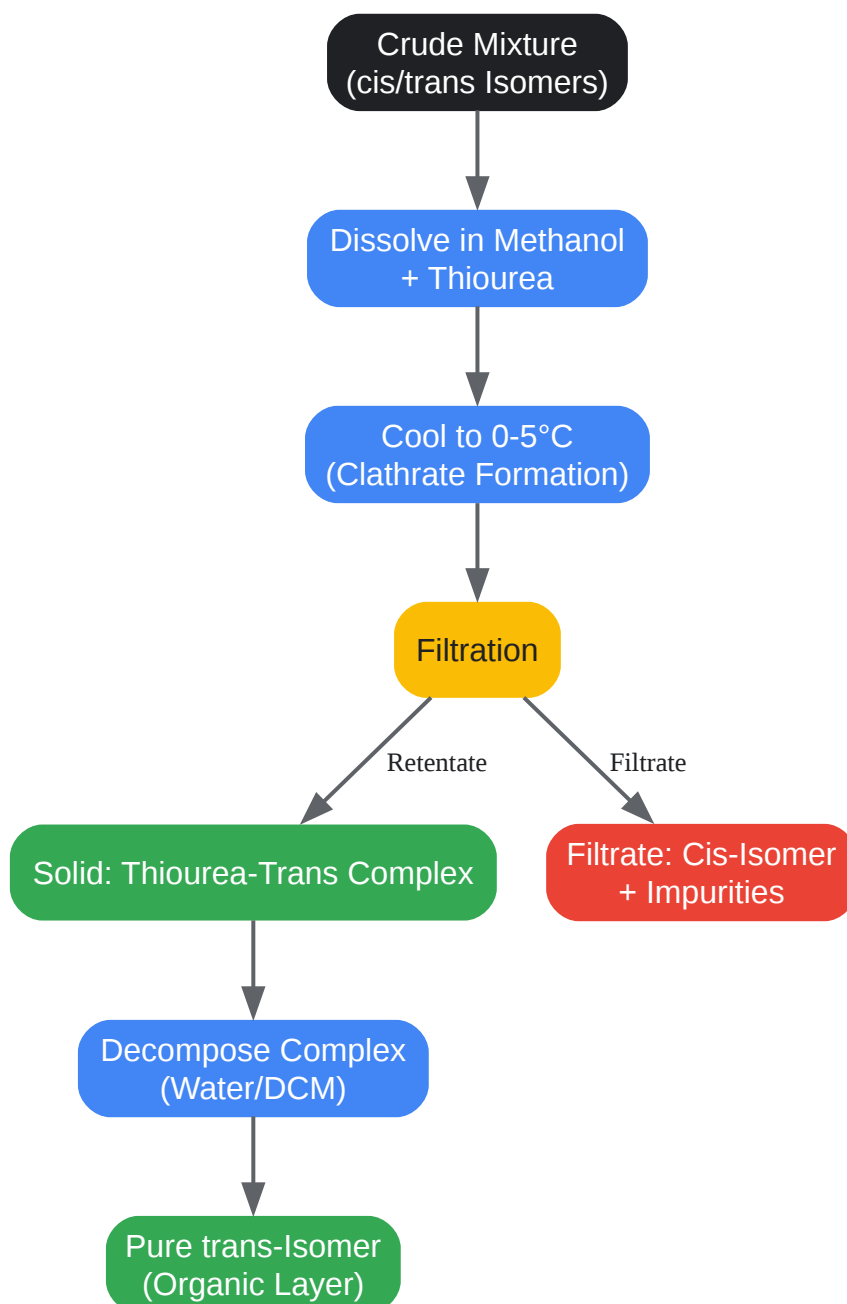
Crude Mixture
(cis/trans Isomers)

Dissolve in Methanol
+ Thiourea

Cool to 0-5°C
(Clathrate Formation)

Filtration

Retentate

Filtrate

Solid: Thiourea-Trans Complex

Filtrate: Cis-Isomer
+ Impurities

Decompose Complex
(Water/DCM)

Pure trans-Isomer
(Organic Layer)